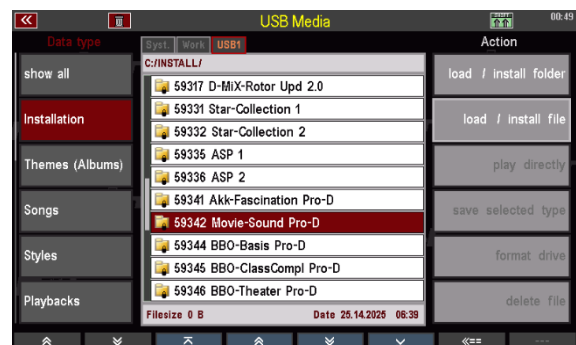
USB Media

00:49

Data type

show all

Installation

Themes (Albums)

Songs

Styles

Playbacks

Syst. Work USB1

C:/INSTALL/

59317 D-MiX-Rotor Upd 2.0

59331 Star-Collection 1

59332 Star-Collection 2

59335 ASP 1

59336 ASP 2

59341 Akk-Fascination Pro-D

59342 Movie-Sound Pro-D

59344 BBO-Basis Pro-D

59345 BBO-ClassCompl Pro-D

59346 BBO-Theater Pro-D

Filesize 0 B

Date 25.14.2025 06:39

Action

load / install folder

load / install file

play directly

save selected type

format drive

delete file